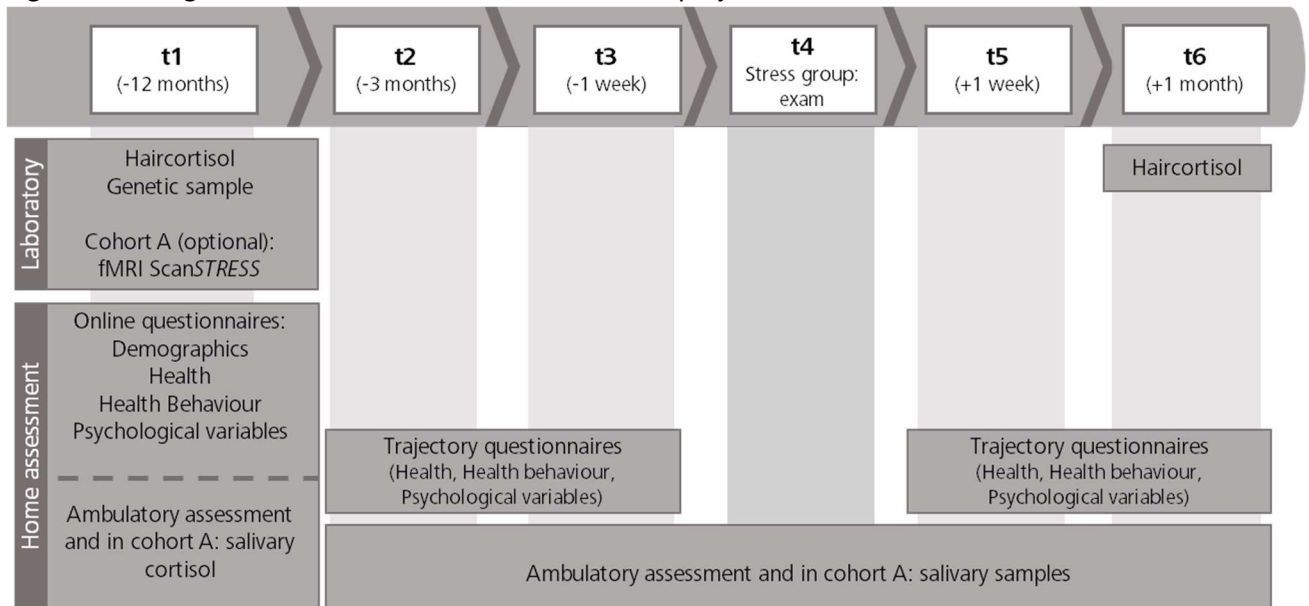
t1
(-12 months)

t2
(-3 months)

t3
(-1 week)

t4
Stress group:
exam

t5
(+1 week)

t6
(+1 month)

Laboratory

Haircortisol
Genetic sample

Cohort A (optional):
fMRI Scan*STRESS*

Haircortisol

Home assessment

Online questionnaires:
Demographics
Health
Health Behaviour
Psychological variables

Ambulatory assessment and in cohort A: salivary cortisol

Trajectory questionnaires
(Health, Health behaviour,
Psychological variables)

Trajectory questionnaires
(Health, Health behaviour,
Psychological variables)

Ambulatory assessment and in cohort A: salivary samples